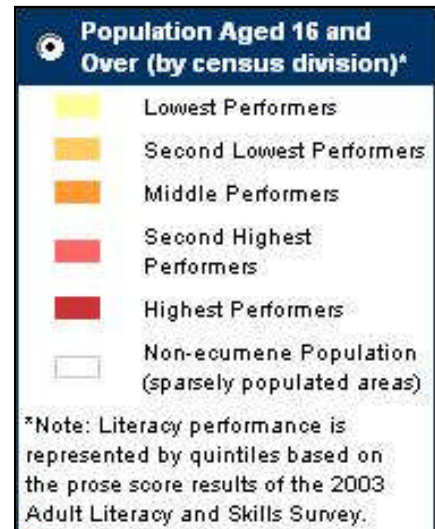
Population Aged 16 and Over (by census division)*

Lowest Performers

Second Lowest Performers

Middle Performers

Second Highest Performers

Highest Performers

Non-ecumene Population (sparsely populated areas)

*Note: Literacy performance is represented by quintiles based on the prose score results of the 2003 Adult Literacy and Skills Survey.